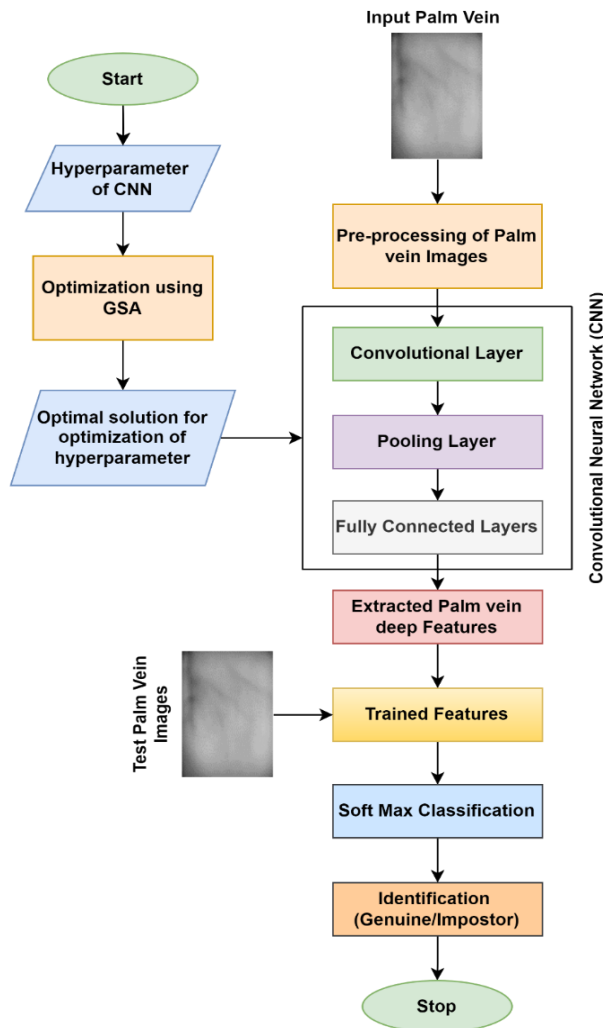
Start

Hyperparameter of CNN

Optimization using GSA

Optimal solution for optimization of hyperparameter

Input Palm Vein

Pre-processing of Palm vein Images

Convolutional Layer

Pooling Layer

Fully Connected Layers

Convolutional Neural Network (CNN)

Extracted Palm vein deep Features

Test Palm Vein Images

Trained Features

Soft Max Classification

Identification (Genuine/Impostor)

Stop